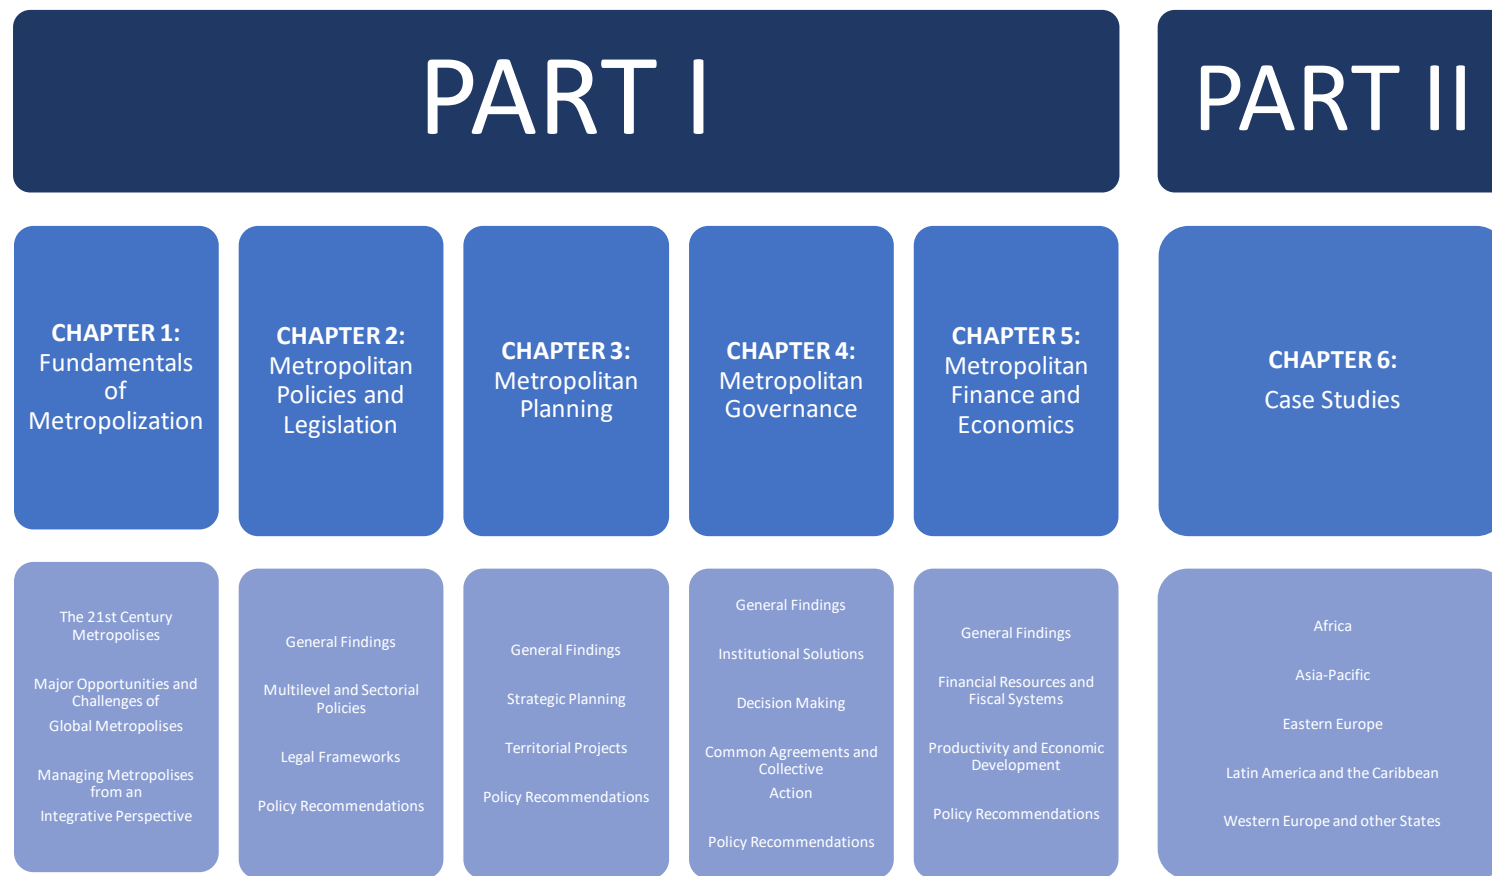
PART I

PART II

CHAPTER 1: Fundamentals of Metropolization

CHAPTER 2: Metropolitan Policies and Legislation

CHAPTER 3: Metropolitan Planning

CHAPTER 4: Metropolitan Governance

CHAPTER 5: Metropolitan Finance and Economics

CHAPTER 6: Case Studies

The 21st Century Metropolises

Major Opportunities and Challenges of Global Metropolises

Managing Metropolises from an Integrative Perspective

General Findings

Multilevel and Sectorial Policies

Legal Frameworks

Policy Recommendations

General Findings

Strategic Planning

Territorial Projects

Policy Recommendations

General Findings

Institutional Solutions

Decision Making

Common Agreements and Collective Action

Policy Recommendations

General Findings

Financial Resources and Fiscal Systems

Productivity and Economic Development

Policy Recommendations

Africa

Asia-Pacific

Eastern Europe

Latin America and the Caribbean

Western Europe and other States